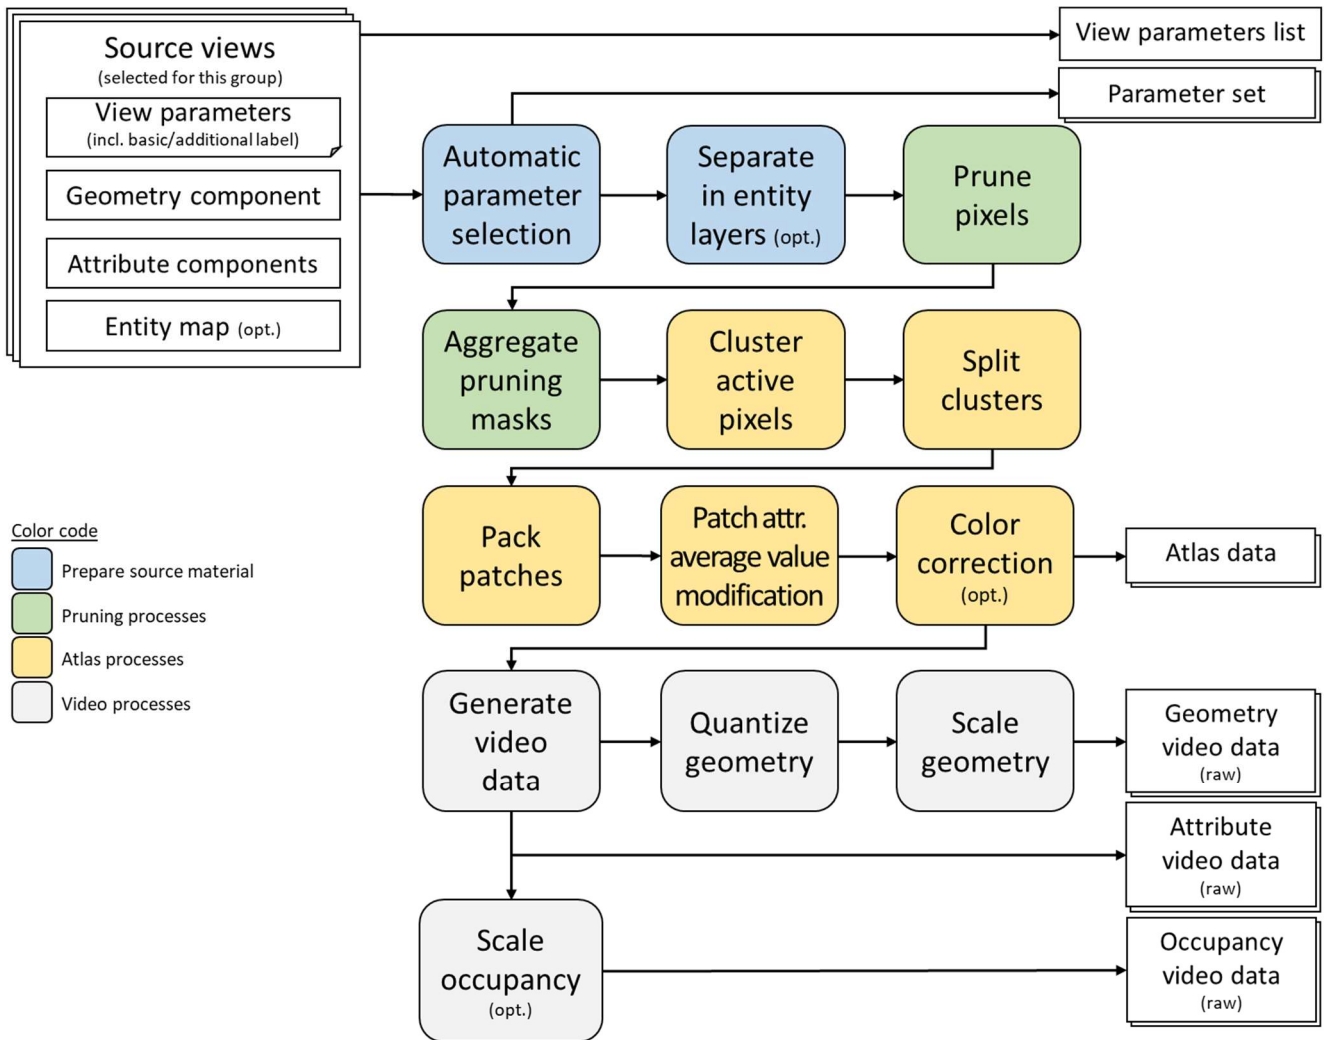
Source views
(selected for this group)

View parameters
(incl. basic/additional label)

Geometry component

Attribute components

Entity map (opt.)

View parameters list

Parameter set

Automatic parameter selection

Separate in entity layers (opt.)

Prune pixels

Aggregate pruning masks

Cluster active pixels

Split clusters

Color code

Prepare source material

Pruning processes

Atlas processes

Video processes

Pack patches

Patch attr. average value modification

Color correction (opt.)

Atlas data

Generate video data

Quantize geometry

Scale geometry

Geometry video data (raw)

Attribute video data (raw)

Scale occupancy (opt.)

Occupancy video data (raw)